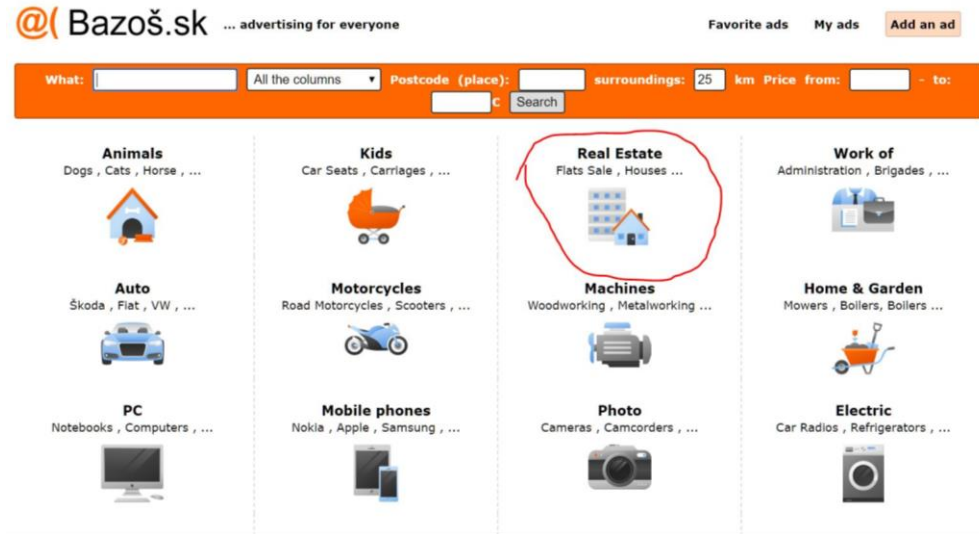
@( Bazoš.sk ... advertising for everyone

Favorite ads   My ads   Add an ad

What: [ ] All the columns   Postcode (place): [ ]   surroundings: 25 km   Price from: [ ] - to: [ ] C   Search

Animals
Dogs , Cats , Horse , ...

Kids
Car Seats , Carriages , ...

Real Estate
Flats Sale , Houses ...

Work of
Administration , Brigades , ...

Auto
Škoda , Fiat , VW , ...

Motorcycles
Road Motorcycles , Scooters , ...

Machines
Woodworking , Metalworking ...

Home & Garden
Mowers , Boilers, Boilers ...

PC
Notebooks , Computers , ...

Mobile phones
Nokia , Apple , Samsung , ...

Photo
Cameras , Camcorders , ...

Electric
Car Radios , Refrigerators , ...